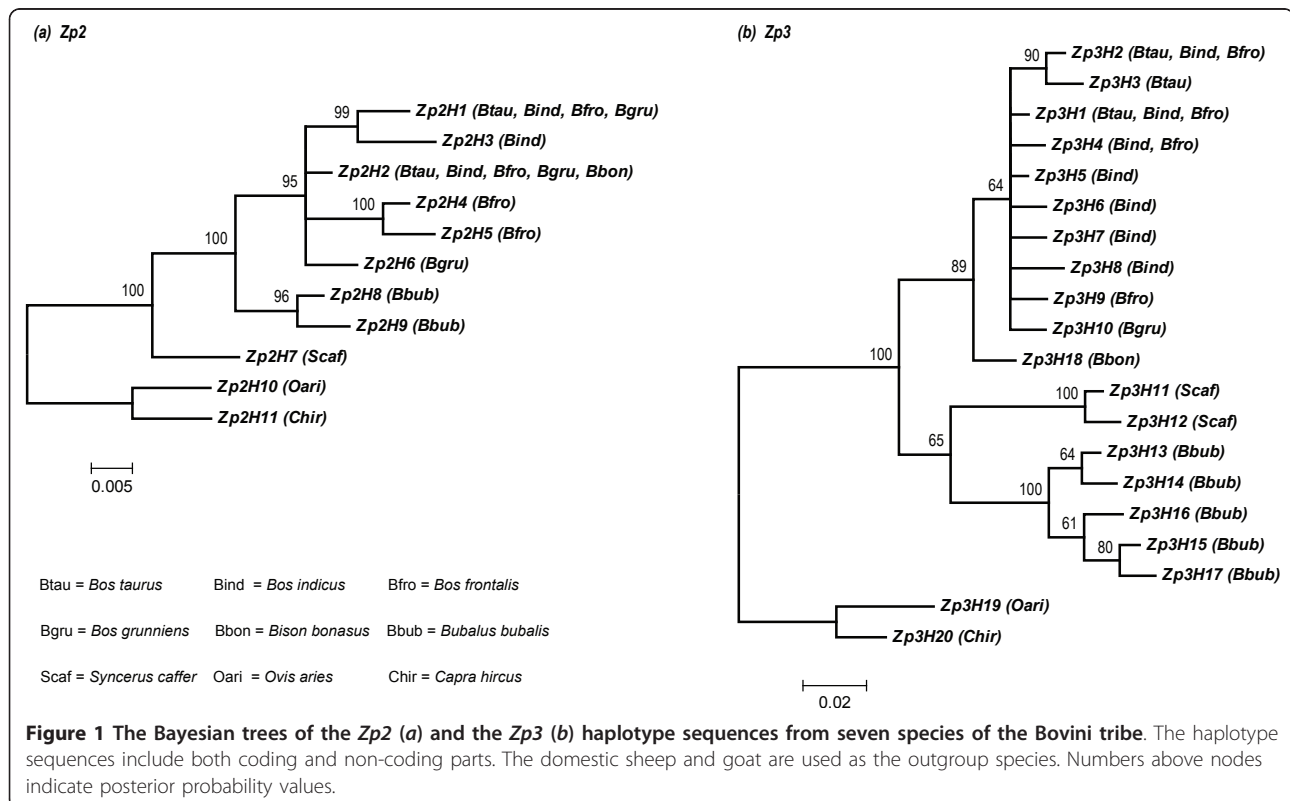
(a) Zp2

99
Zp2H1 (Btau, Bind, Bfro, Bgru)
Zp2H3 (Bind)
95
Zp2H2 (Btau, Bind, Bfro, Bgru, Bbon)
100
Zp2H4 (Bfro)
Zp2H5 (Bfro)
100
Zp2H6 (Bgru)
100
96
Zp2H8 (Bbub)
Zp2H9 (Bbub)
Zp2H7 (Scaf)
Zp2H10 (Oari)
Zp2H11 (Chir)

0.005

Btau = Bos taurus
Bind = Bos indicus
Bfro = Bos frontalis
Bgru = Bos grunniens
Bbon = Bison bonasus
Bbub = Bubalus bubalis
Scaf = Syncerus caffer
Oari = Ovis aries
Chir = Capra hircus

(b) Zp3

90
Zp3H2 (Btau, Bind, Bfro)
Zp3H3 (Btau)
Zp3H1 (Btau, Bind, Bfro)
Zp3H4 (Bind, Bfro)
64
Zp3H5 (Bind)
Zp3H6 (Bind)
Zp3H7 (Bind)
89
Zp3H8 (Bind)
Zp3H9 (Bfro)
Zp3H10 (Bgru)
Zp3H18 (Bbon)
100
100
Zp3H11 (Scaf)
Zp3H12 (Scaf)
65
64
Zp3H13 (Bbub)
Zp3H14 (Bbub)
100
61
Zp3H16 (Bbub)
80
Zp3H15 (Bbub)
Zp3H17 (Bbub)
Zp3H19 (Oari)
Zp3H20 (Chir)

0.02

**Figure 1 The Bayesian trees of the Zp2 (a) and the Zp3 (b) haplotype sequences from seven species of the Bovini tribe**. The haplotype sequences include both coding and non-coding parts. The domestic sheep and goat are used as the outgroup species. Numbers above nodes indicate posterior probability values.